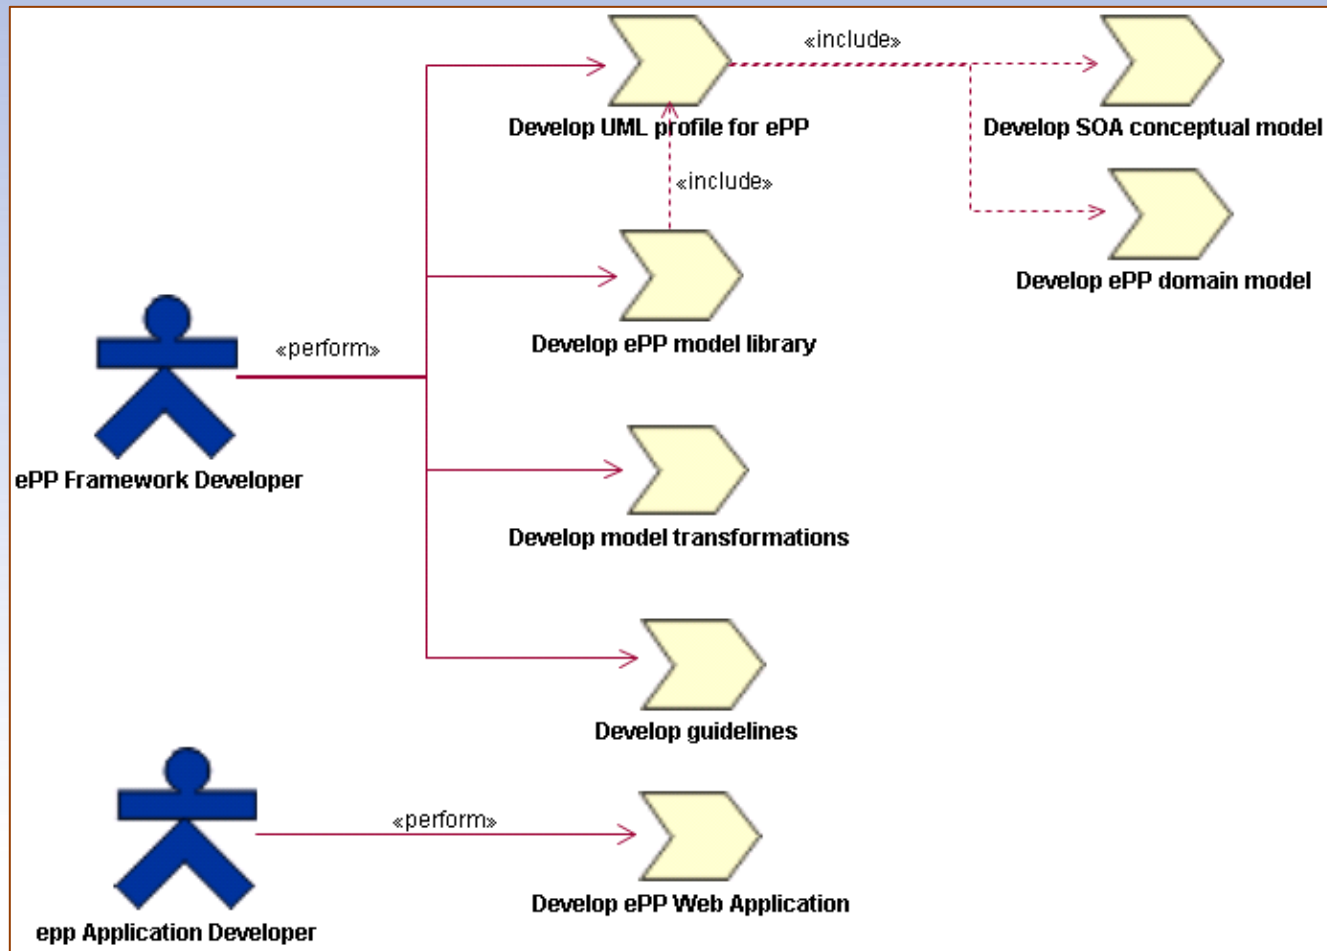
«include»

Develop UML profile for ePP

Develop SOA conceptual model

«include»

Develop ePP domain model

Develop ePP model library

«perform»

ePP Framework Developer

Develop model transformations

Develop guidelines

«perform»

Develop ePP Web Application

epp Application Developer